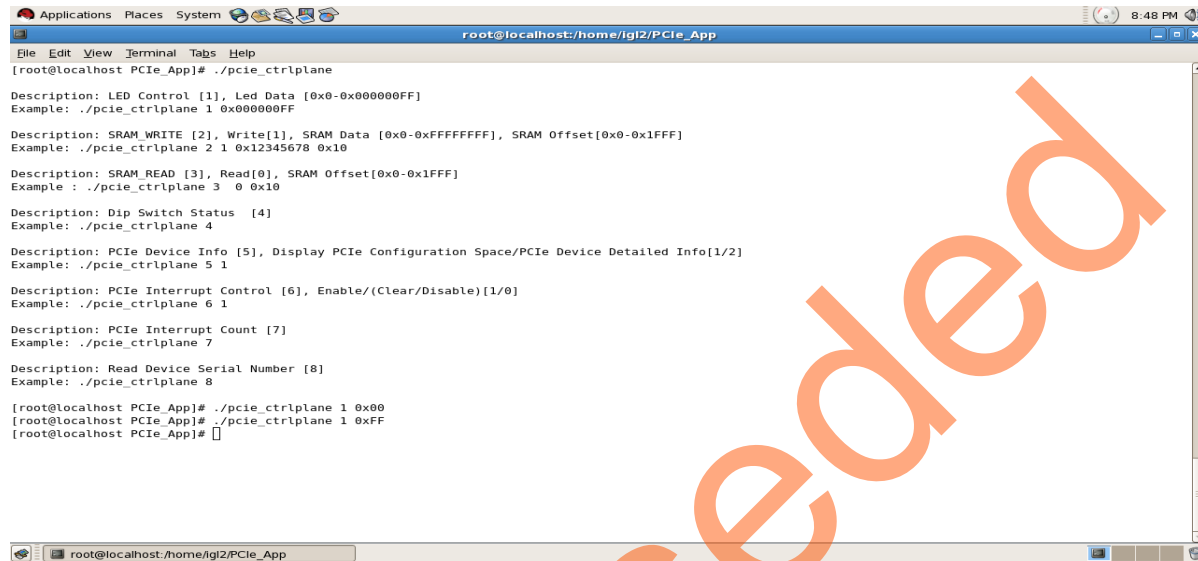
Applications Places System

8:48 PM

root@localhost:/home/igl2/PCIe_App

File Edit View Terminal Tabs Help

[root@localhost PCIe_App]# ./pcie_ctrlplane

Description: LED Control [1], Led Data [0x0-0x000000FF]
Example: ./pcie_ctrlplane 1 0x000000FF

Description: SRAM_WRITE [2], Write[1], SRAM Data [0x0-0xFFFFFFFF], SRAM Offset[0x0-0x1FFF]
Example: ./pcie_ctrlplane 2 1 0x12345678 0x10

Description: SRAM_READ [3], Read[0], SRAM Offset[0x0-0x1FFF]
Example : ./pcie_ctrlplane 3 0 0x10

Description: Dip Switch Status [4]
Example: ./pcie_ctrlplane 4

Description: PCIe Device Info [5], Display PCIe Configuration Space/PCIe Device Detailed Info[1/2]
Example: ./pcie_ctrlplane 5 1

Description: PCIe Interrupt Control [6], Enable/(Clear/Disable)[1/0]
Example: ./pcie_ctrlplane 6 1

Description: PCIe Interrupt Count [7]
Example: ./pcie_ctrlplane 7

Description: Read Device Serial Number [8]
Example: ./pcie_ctrlplane 8

[root@localhost PCIe_App]# ./pcie_ctrlplane 1 0x00
[root@localhost PCIe_App]# ./pcie_ctrlplane 1 0xFF
[root@localhost PCIe_App]#

root@localhost:/home/igl2/PCIe_App

Superseded